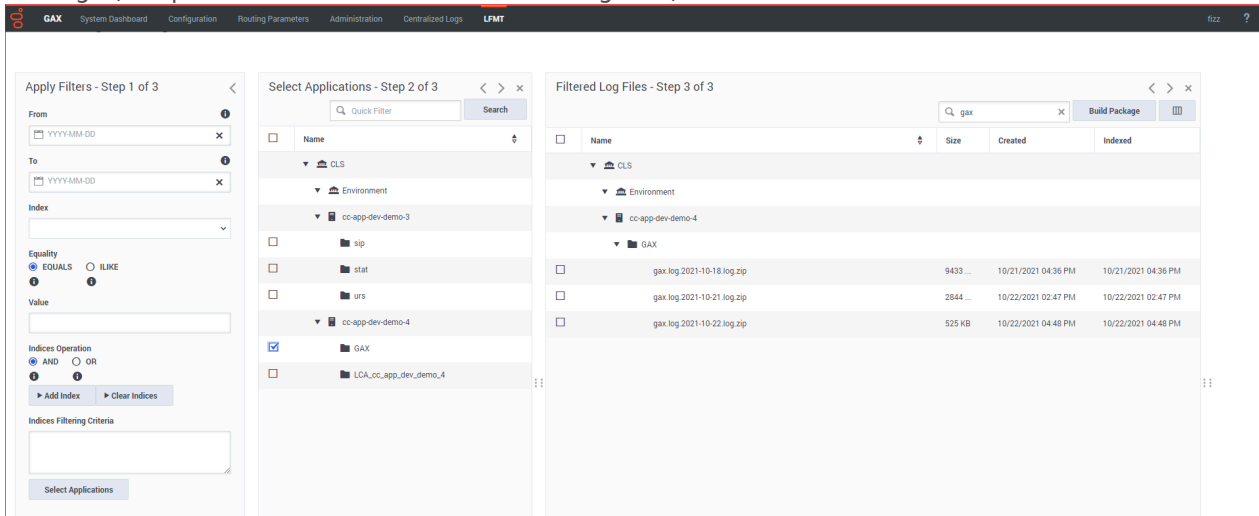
GAX System Dashboard Configuration Routing Parameters Administration Centralized Logs LFMT fizz ?

Apply Filters - Step 1 of 3

From
YYYY-MM-DD
To
YYYY-MM-DD
Index
Equality
EQUALS ILIKE
Value
Indices Operation
AND OR
▸ Add Index ▸ Clear Indices
Indices Filtering Criteria
Select Applications

Select Applications - Step 2 of 3
Quick Filter Search

| | Name |
|---|---|
| | CLS |
| | Environment |
| | cc-app-dev-demo-3 |
| ☐ | sip |
| ☐ | stat |
| ☐ | urs |
| | cc-app-dev-demo-4 |
| ☑ | GAX |
| ☐ | LCA_cc_app_dev_demo_4 |

Filtered Log Files - Step 3 of 3
gax Build Package

| | Name | Size | Created | Indexed |
|---|---|---|---|---|
| | CLS | | | |
| | Environment | | | |
| | cc-app-dev-demo-4 | | | |
| | GAX | | | |
| ☐ | gax.log.2021-10-18.log.zip | 9433 ... | 10/21/2021 04:36 PM | 10/21/2021 04:36 PM |
| ☐ | gax.log.2021-10-21.log.zip | 2844 ... | 10/22/2021 02:47 PM | 10/22/2021 02:47 PM |
| ☐ | gax.log.2021-10-22.log.zip | 525 KB | 10/22/2021 04:48 PM | 10/22/2021 04:48 PM |